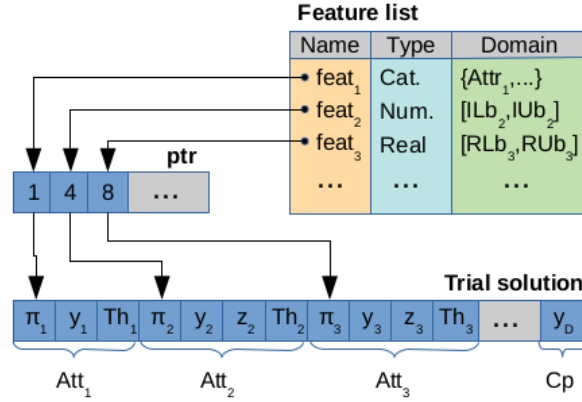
Feature list

| Name | Type | Domain |
|---|---|---|
| $feat_1$ | Cat. | $\{Attr_1,...\}$ |
| $feat_2$ | Num. | $[ILb_2,IUb_2]$ |
| $feat_3$ | Real | $[RLb_3,RUb_3]$ |
| ... | ... | ... |

ptr

| 1 | 4 | 8 | ... |
|---|---|---|---|

Trial solution

| $\pi_1$ | $y_1$ | $Th_1$ | $\pi_2$ | $y_2$ | $z_2$ | $Th_2$ | $\pi_3$ | $y_3$ | $z_3$ | $Th_3$ | ... | $y_D$ |
|---|---|---|---|---|---|---|---|---|---|---|---|---|

$Att_1$ $Att_2$ $Att_3$ Cp